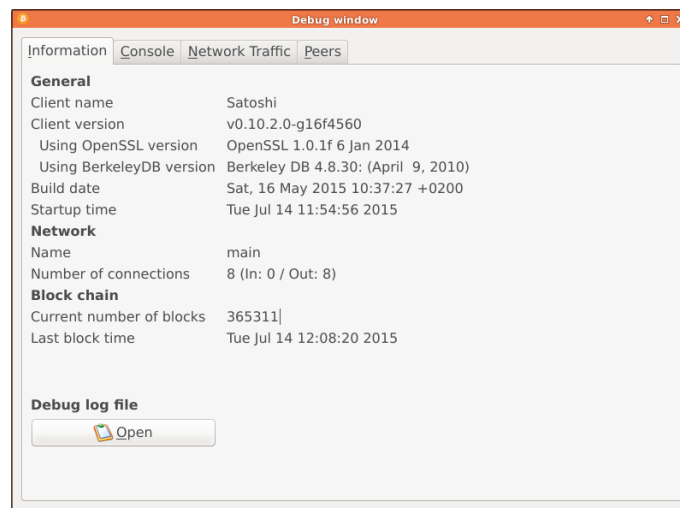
Debug window

Information | Console | Network Traffic | Peers

General
Client name | Satoshi
Client version | v0.10.2.0-g16f4560
Using OpenSSL version | OpenSSL 1.0.1f 6 Jan 2014
Using BerkeleyDB version | Berkeley DB 4.8.30: (April 9, 2010)
Build date | Sat, 16 May 2015 10:37:27 +0200
Startup time | Tue Jul 14 11:54:56 2015
Network
Name | main
Number of connections | 8 (In: 0 / Out: 8)
Block chain
Current number of blocks | 365311
Last block time | Tue Jul 14 12:08:20 2015

Debug log file
Open